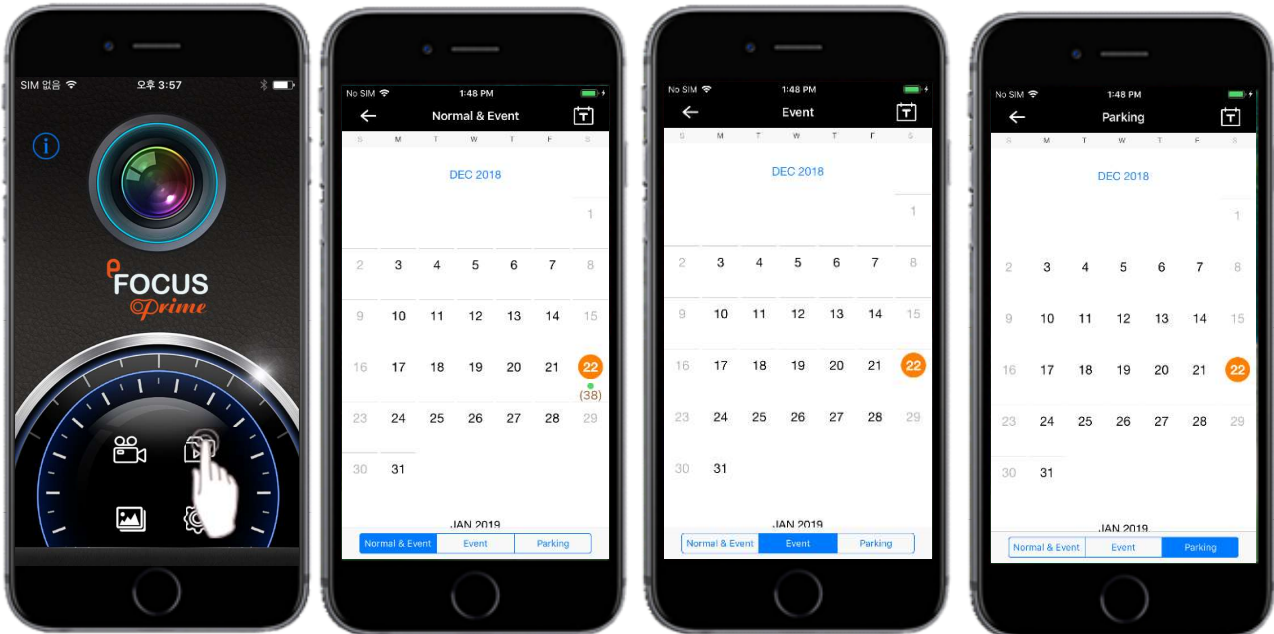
SIM 없음 오후 3:57

i

FOCUS
Prime

No SIM 1:48 PM
Normal & Event
S M T W T F S
DEC 2018
1
2 3 4 5 6 7 8
9 10 11 12 13 14 15
16 17 18 19 20 21 22
(38)
23 24 25 26 27 28 29
30 31
JAN 2019
Normal & Event | Event | Parking

No SIM 1:48 PM
Event
S M T W T F S
DEC 2018
1
2 3 4 5 6 7 8
9 10 11 12 13 14 15
16 17 18 19 20 21 22
23 24 25 26 27 28 29
30 31
JAN 2019
Normal & Event | Event | Parking

No SIM 1:48 PM
Parking
S M T W T F S
DEC 2018
1
2 3 4 5 6 7 8
9 10 11 12 13 14 15
16 17 18 19 20 21 22
23 24 25 26 27 28 29
30 31
JAN 2019
Normal & Event | Event | Parking